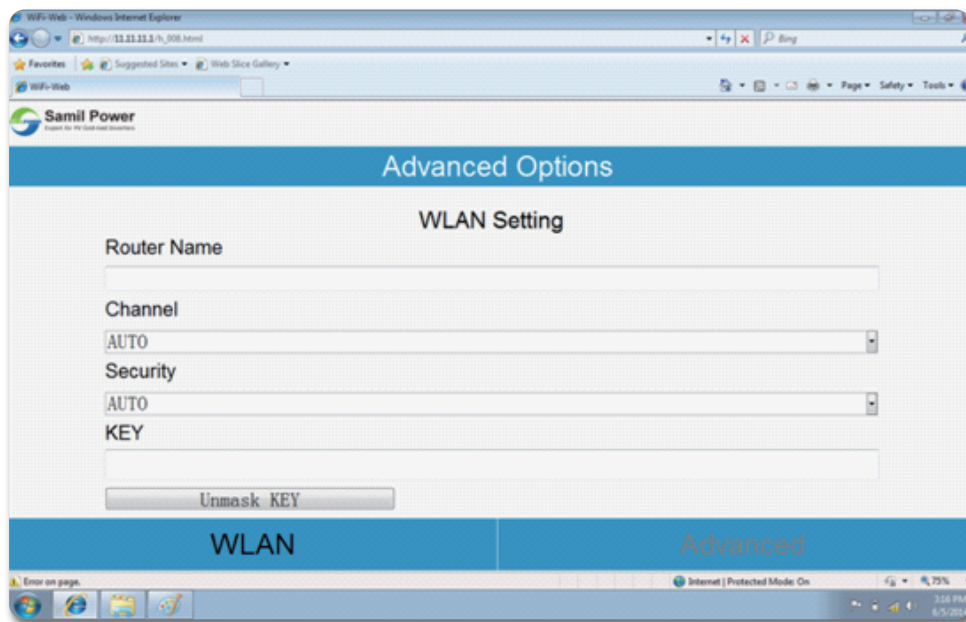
WiFi-Web - Windows Internet Explorer
http://11.11.11.1/h_008.html
Bing
Favorites
Suggested Sites
Web Slice Gallery
WiFi-Web
Page
Safety
Tools

Samil Power
Expert for PV Grid-tied Inverters

Advanced Options

WLAN Setting

Router Name

Channel

AUTO

Security

AUTO

KEY

Unmask KEY

WLAN

Advanced

Error on page.
Internet | Protected Mode: On
75%
3:16 PM
6/5/2014